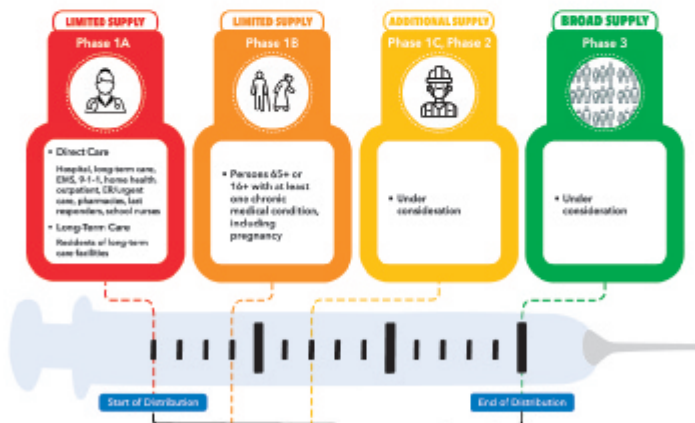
LIMITED SUPPLY
Phase 1A

• Direct Care
Hospital, long-term care, EMS, 9-1-1, home health, outpatient, ER/urgent care, pharmacies, last responders, school nurses

• Long-Term Care
Residents of long-term care facilities

LIMITED SUPPLY
Phase 1B

• Persons 65+ or 16+ with at least one chronic medical condition, including pregnancy

ADDITIONAL SUPPLY
Phase 1C, Phase 2

• Under consideration

BROAD SUPPLY
Phase 3

• Under consideration

Start of Distribution
End of Distribution